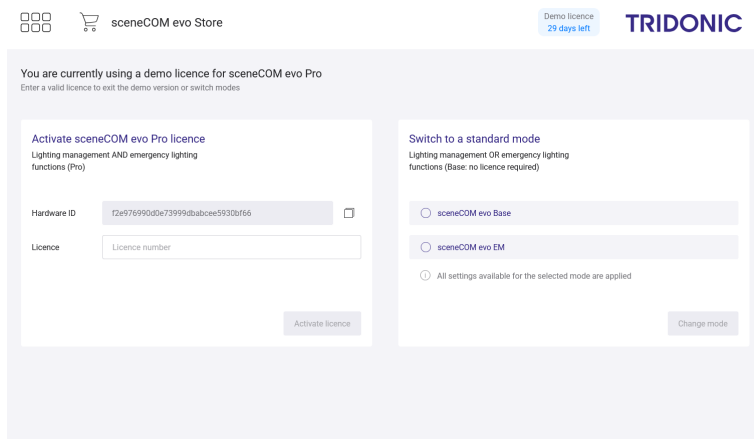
sceneCOM evo Store

Demo licence
29 days left

TRIDONIC

You are currently using a demo licence for sceneCOM evo Pro
Enter a valid licence to exit the demo version or switch modes

Activate sceneCOM evo Pro licence
Lighting management AND emergency lighting functions (Pro)

Hardware ID f2e976990d0e73999dbabcee5930bf66

Licence Licence number

Activate licence

Switch to a standard mode
Lighting management OR emergency lighting functions (Base: no licence required)

sceneCOM evo Base

sceneCOM evo EM

All settings available for the selected mode are applied

Change mode